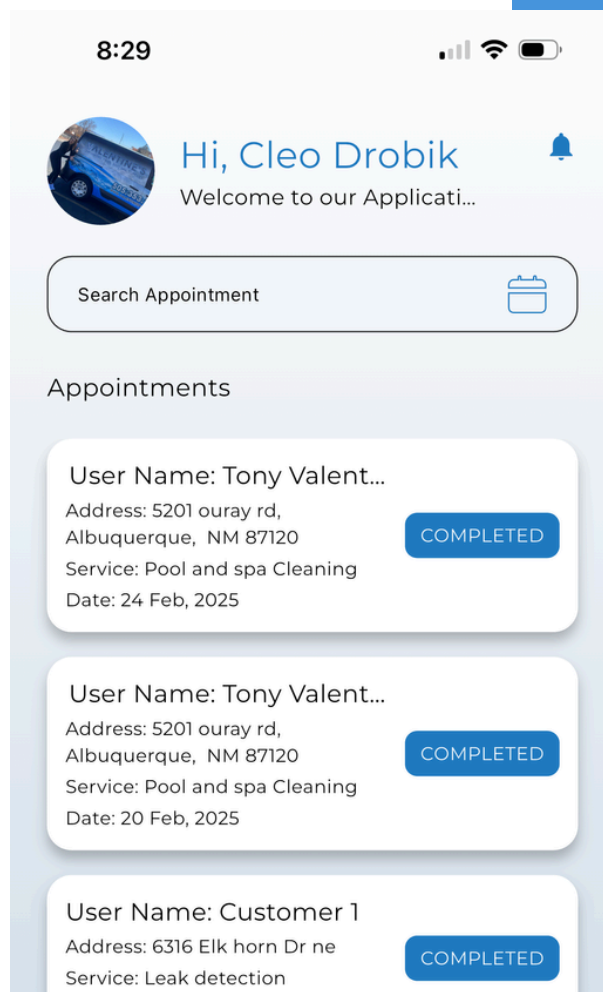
8:29

Hi, Cleo Drobik
Welcome to our Applicati...

Search Appointment

Appointments

User Name: Tony Valent...
Address: 5201 ouray rd, Albuquerque, NM 87120
Service: Pool and spa Cleaning
Date: 24 Feb, 2025
COMPLETED

User Name: Tony Valent...
Address: 5201 ouray rd, Albuquerque, NM 87120
Service: Pool and spa Cleaning
Date: 20 Feb, 2025
COMPLETED

User Name: Customer 1
Address: 6316 Elk horn Dr ne
Service: Leak detection
COMPLETED